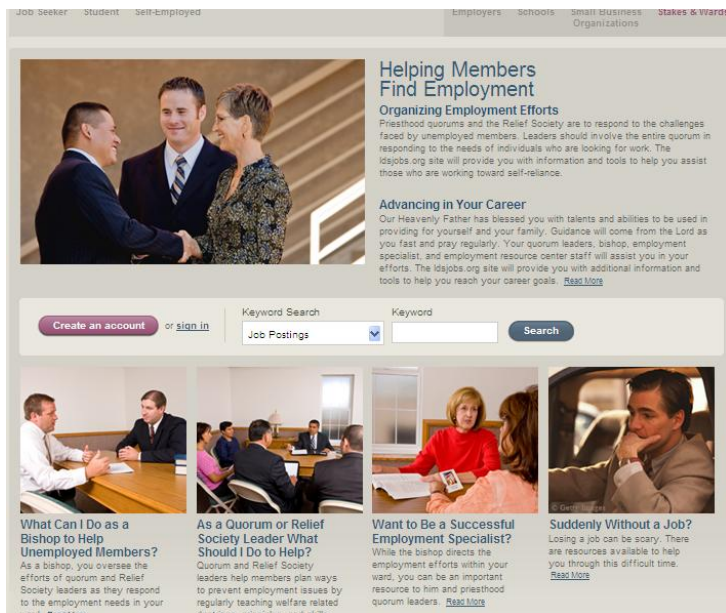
Job Seeker Student Self-Employed Employers Schools Small Business Organizations Stakes & Wards

Helping Members Find Employment

Organizing Employment Efforts

Priesthood quorums and the Relief Society are to respond to the challenges faced by unemployed members. Leaders should involve the entire quorum in responding to the needs of individuals who are looking for work. The ldsjobs.org site will provide you with information and tools to help you assist those who are working toward self-reliance.

Advancing in Your Career

Our Heavenly Father has blessed you with talents and abilities to be used in providing for yourself and your family. Guidance will come from the Lord as you fast and pray regularly. Your quorum leaders, bishop, employment specialist, and employment resource center staff will assist you in your efforts. The ldsjobs.org site will provide you with additional information and tools to help you reach your career goals. Read More

Create an account or sign in

Keyword Search
Job Postings

Keyword

Search

What Can I Do as a Bishop to Help Unemployed Members?
As a bishop, you oversee the efforts of quorum and Relief Society leaders as they respond to the employment needs in your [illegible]

As a Quorum or Relief Society Leader What Should I Do to Help?
Quorum and Relief Society leaders help members plan ways to prevent employment issues by regularly teaching welfare related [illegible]

Want to Be a Successful Employment Specialist?
While the bishop directs the employment efforts within your ward, you can be an important resource to him and priesthood quorum leaders. Read More

© Getty Images

Suddenly Without a Job?
Losing a job can be scary. There are resources available to help you through this difficult time. Read More